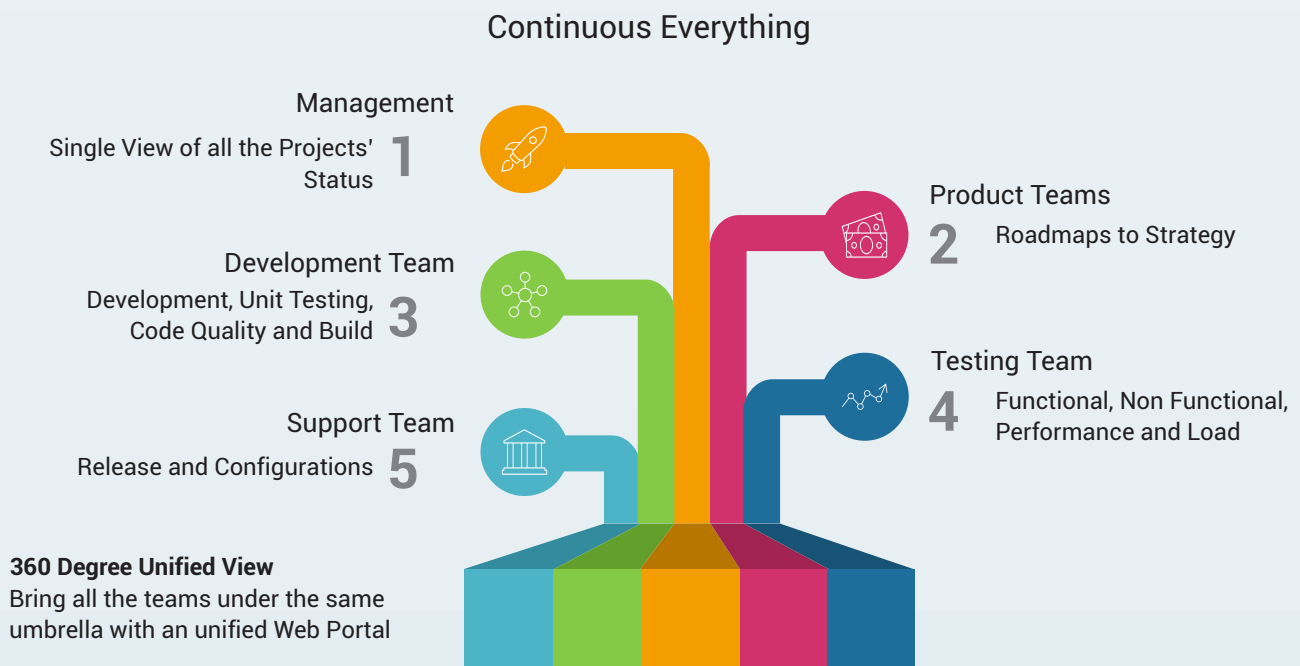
Continuous Everything

Management
Single View of all the Projects' Status
1

Product Teams
2
Roadmaps to Strategy

Development Team
Development, Unit Testing, Code Quality and Build
3

Testing Team
4
Functional, Non Functional, Performance and Load

Support Team
Release and Configurations
5

**360 Degree Unified View**
Bring all the teams under the same umbrella with an unified Web Portal